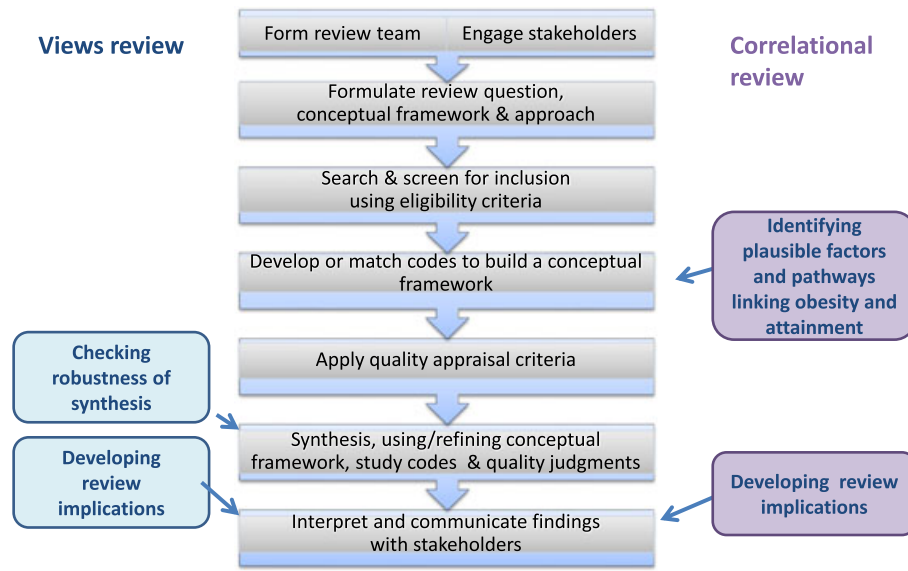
Views review

Form review team

Engage stakeholders

Correlational review

Formulate review question, conceptual framework & approach

Search & screen for inclusion using eligibility criteria

Develop or match codes to build a conceptual framework

Identifying plausible factors and pathways linking obesity and attainment

Checking robustness of synthesis

Apply quality appraisal criteria

Synthesis, using/refining conceptual framework, study codes & quality judgments

Developing review implications

Developing review implications

Interpret and communicate findings with stakeholders